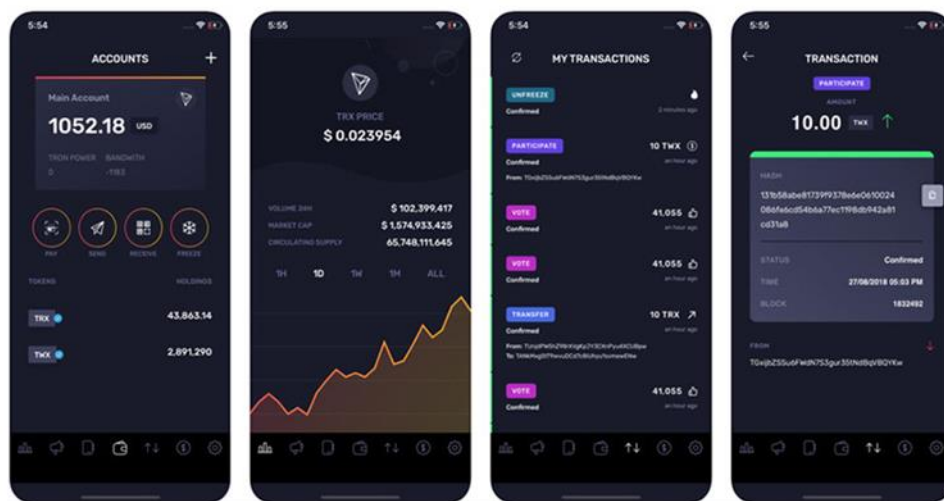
5:54

ACCOUNTS +

Main Account

1052.18 USD

TRON POWER 0 BANDWIDTH -1183

PAY SEND RECEIVE FREEZE

TOKENS HOLDINGS

TRX 43,863.14

TWX 2,891,290

5:55

TRX PRICE

$ 0.023954

VOLUME 24H $ 102,399,417

MARKET CAP $ 1,574,933,425

CIRCULATING SUPPLY 65,748,111,645

1H 1D 1W 1M ALL

5:54

MY TRANSACTIONS

UNFREEZE
Confirmed
2 minutes ago

PARTICIPATE 10 TWX
Confirmed
an hour ago
From: TGxjbZSSu6FWdN7S3gur35tNdBqVBQYKw

VOTE 41,055
Confirmed
an hour ago

VOTE 41,055
Confirmed
an hour ago

TRANSFER 10 TRX
Confirmed
an hour ago
From: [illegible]
To: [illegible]

VOTE 41,055
Confirmed
an hour ago

5:55

TRANSACTION

PARTICIPATE

AMOUNT

10.00 TWX

HASH
131b58abe8173919378e6e0610024 086fe6cd54b6a77ec1f98db942a81 cd31a8

STATUS Confirmed

TIME 27/08/2018 05:03 PM

BLOCK 1832492

FROM
TGxjbZSSu6FWdN7S3gur35tNdBqVBQYKw